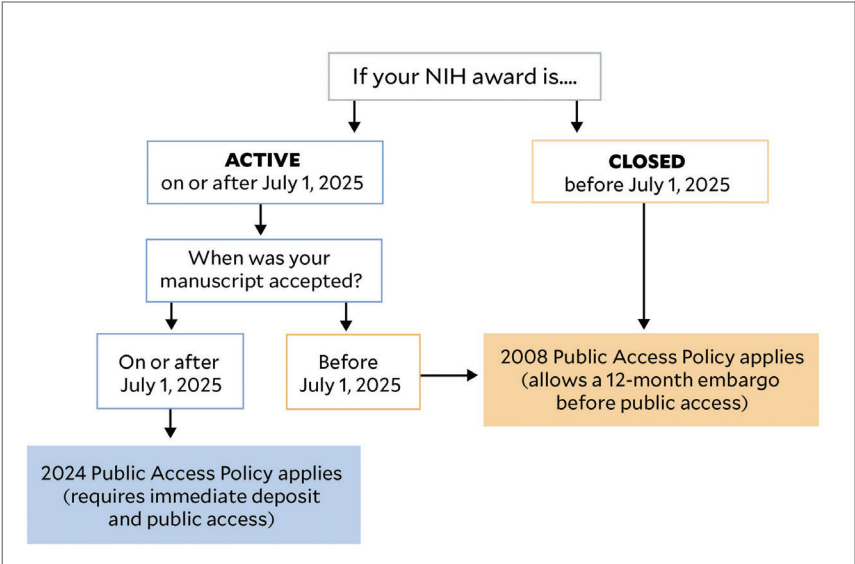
If your NIH award is....

**ACTIVE**
on or after July 1, 2025

**CLOSED**
before July 1, 2025

When was your manuscript accepted?

On or after July 1, 2025

Before July 1, 2025

2008 Public Access Policy applies (allows a 12-month embargo before public access)

2024 Public Access Policy applies (requires immediate deposit and public access)